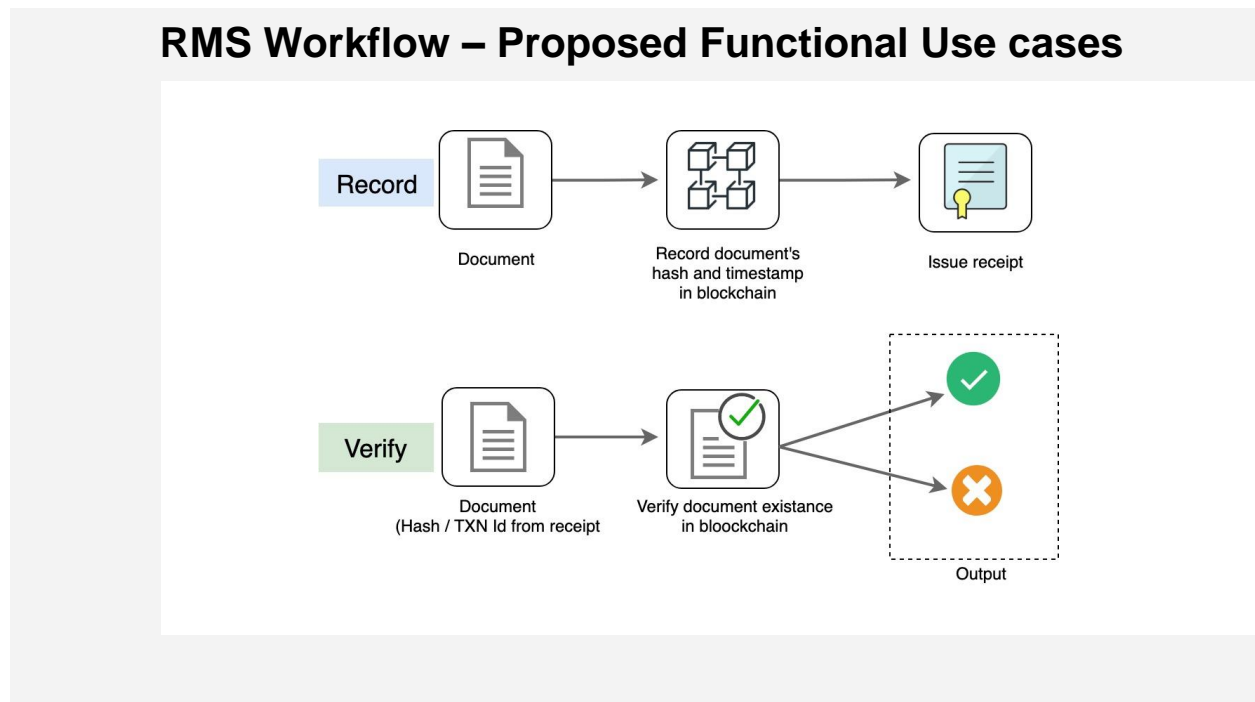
RMS Workflow – Proposed Functional Use cases

Record

Document

Record document's hash and timestamp in blockchain

Issue receipt

Verify

Document (Hash / TXN Id from receipt

Verify document existance in bloockchain

Output